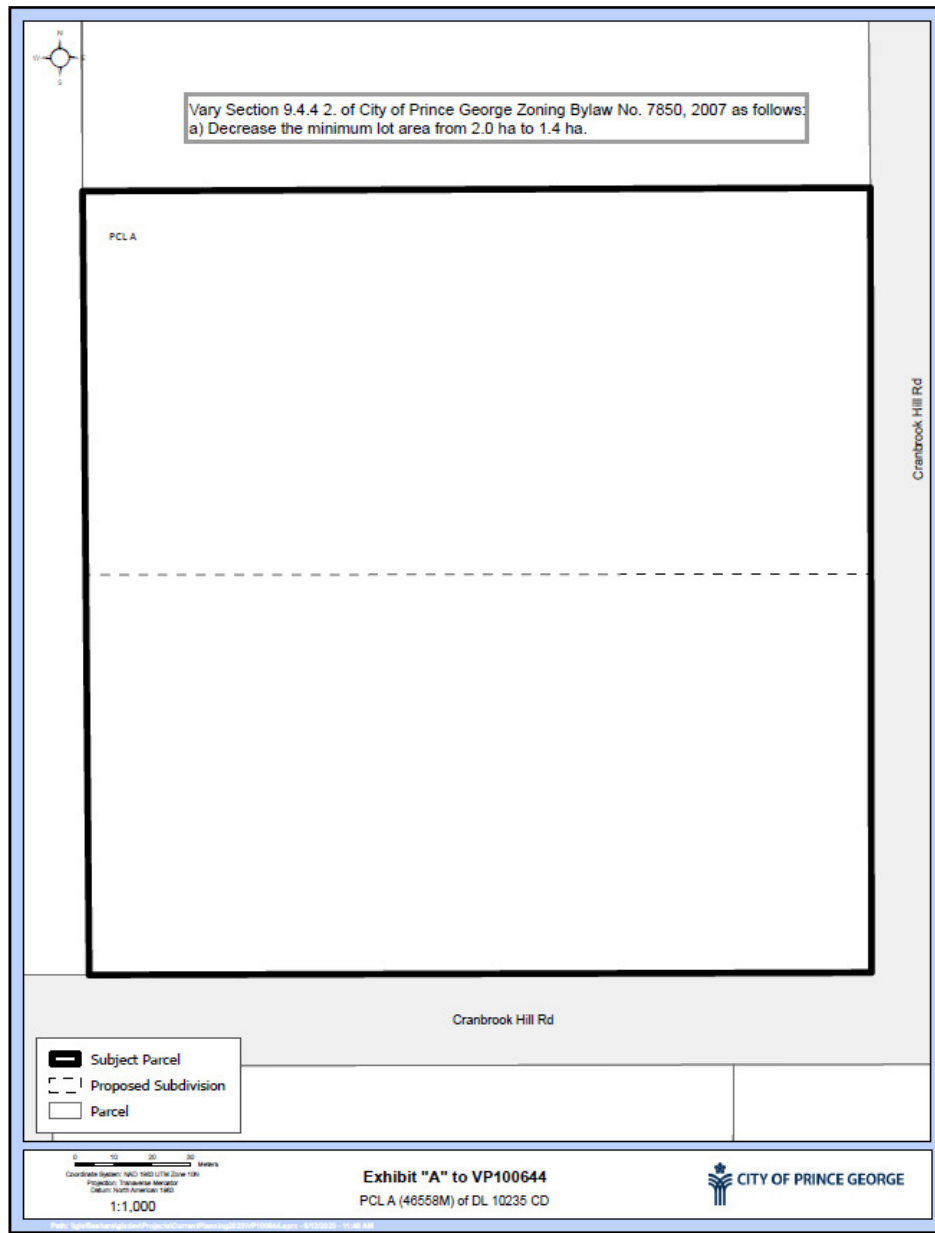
N
W
E
S

Vary Section 9.4.4 2. of City of Prince George Zoning Bylaw No. 7850, 2007 as follows:
a) Decrease the minimum lot area from 2.0 ha to 1.4 ha.

PCL A

Cranbrook Hill Rd

Cranbrook Hill Rd

Subject Parcel
Proposed Subdivision
Parcel

0 10 20 30 Meters
Coordinate System: NAD 1983 UTM Zone 10N
Projection: Transverse Mercator
Datum: North American 1983
1:1,000

Exhibit "A" to VP100644
PCL A (46558M) of DL 10235 CD

CITY OF PRINCE GEORGE

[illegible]